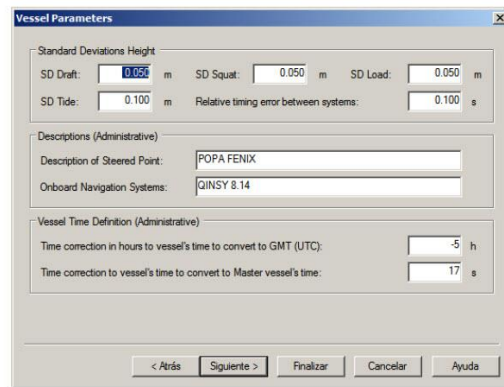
Vessel Parameters

Standard Deviations Height

SD Draft: 0.050 m SD Squat: 0.050 m SD Load: 0.050 m

SD Tide: 0.100 m Relative timing error between systems: 0.100 s

Descriptions (Administrative)

Description of Steered Point: POPA FENIX

Onboard Navigation Systems: QINSY 8.14

Vessel Time Definition (Administrative)

Time correction in hours to vessel's time to convert to GMT (UTC): -5 h

Time correction to vessel's time to convert to Master vessel's time: 17 s

< Atrás Siguiente > Finalizar Cancelar Ayuda